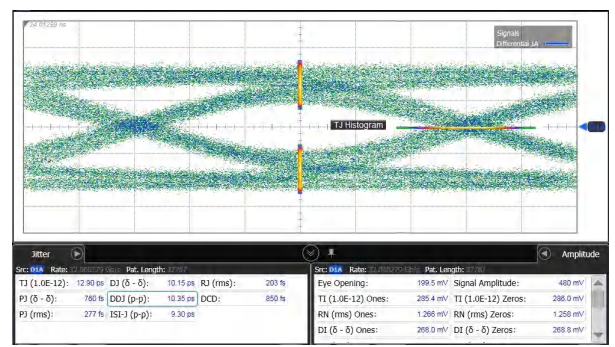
24.09289 ns

Signals
Differential 1A

TJ Histogram

D1A

Jitter

Src: D1A Rate: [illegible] Pat. Length: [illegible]

| TJ (1.0E-12): | 12.90 ps | DJ (δ - δ): | 10.15 ps | RJ (rms): | 203 fs |
|---|---|---|---|---|---|
| PJ (δ - δ): | 780 fs | DDJ (p-p): | 10.35 ps | DCD: | 850 fs |
| PJ (rms): | 277 fs | ISI-J (p-p): | 9.30 ps | | |

Amplitude

Src: D1A Rate: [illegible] Pat. Length: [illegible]

| Eye Opening: | 199.5 mV | Signal Amplitude: | 480 mV |
|---|---|---|---|
| TI (1.0E-12) Ones: | 285.4 mV | TI (1.0E-12) Zeros: | 286.0 mV |
| RN (rms) Ones: | 1.266 mV | RN (rms) Zeros: | 1.258 mV |
| DI (δ - δ) Ones: | 268.0 mV | DI (δ - δ) Zeros: | 268.8 mV |